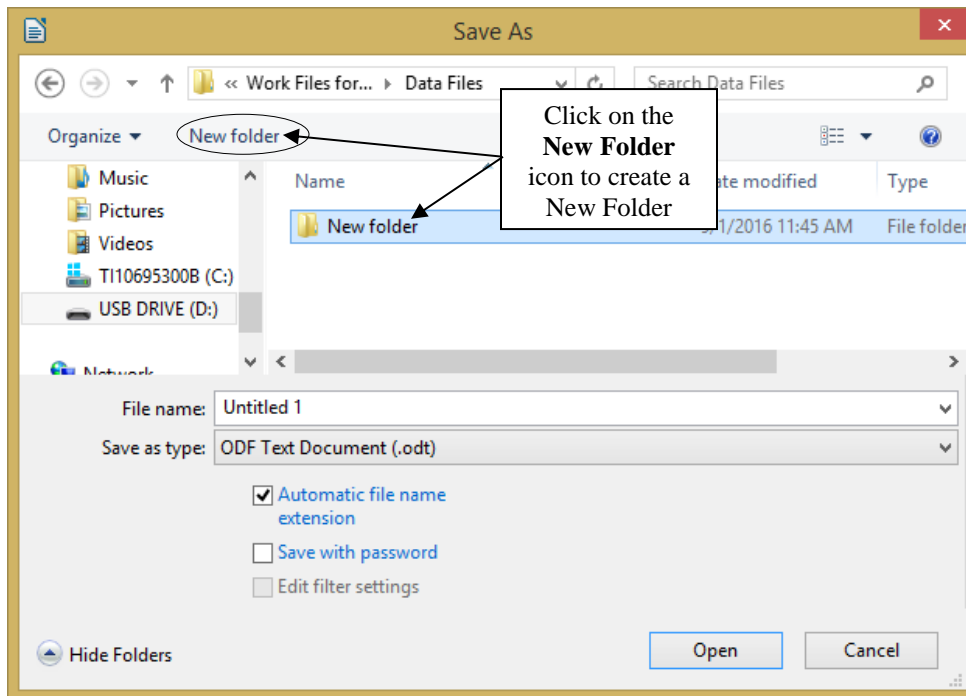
Save As

« Work Files for... ▸ Data Files

Search Data Files

Organize ▾

New folder

Click on the **New Folder** icon to create a New Folder

Music

Pictures

Videos

TI10695300B (C:)

USB DRIVE (D:)

Network

Name

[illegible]ate modified

Type

New folder

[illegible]/1/2016 11:45 AM

File folder

File name: Untitled 1

Save as type: ODF Text Document (.odt)

Automatic file name extension

Save with password

Edit filter settings

Hide Folders

Open

Cancel